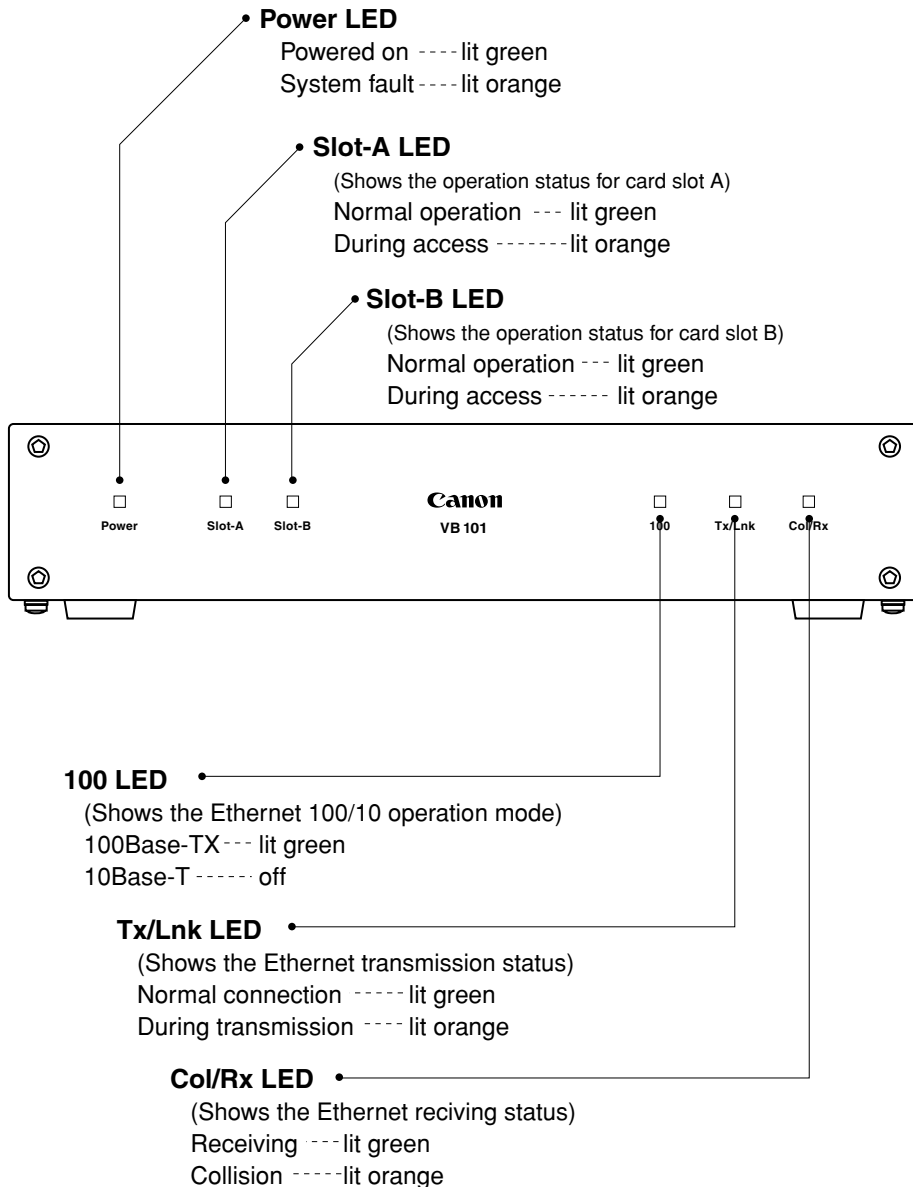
Power LED
Powered on ---- lit green
System fault ---- lit orange

Slot-A LED
(Shows the operation status for card slot A)
Normal operation --- lit green
During access ------- lit orange

Slot-B LED
(Shows the operation status for card slot B)
Normal operation --- lit green
During access ------ lit orange

Power
Slot-A
Slot-B
Canon
VB 101
100
Tx/Lnk
Col/Rx

100 LED
(Shows the Ethernet 100/10 operation mode)
100Base-TX --- lit green
10Base-T ------ off

Tx/Lnk LED
(Shows the Ethernet transmission status)
Normal connection ----- lit green
During transmission ---- lit orange

Col/Rx LED
(Shows the Ethernet reciving status)
Receiving --- lit green
Collision ----- lit orange